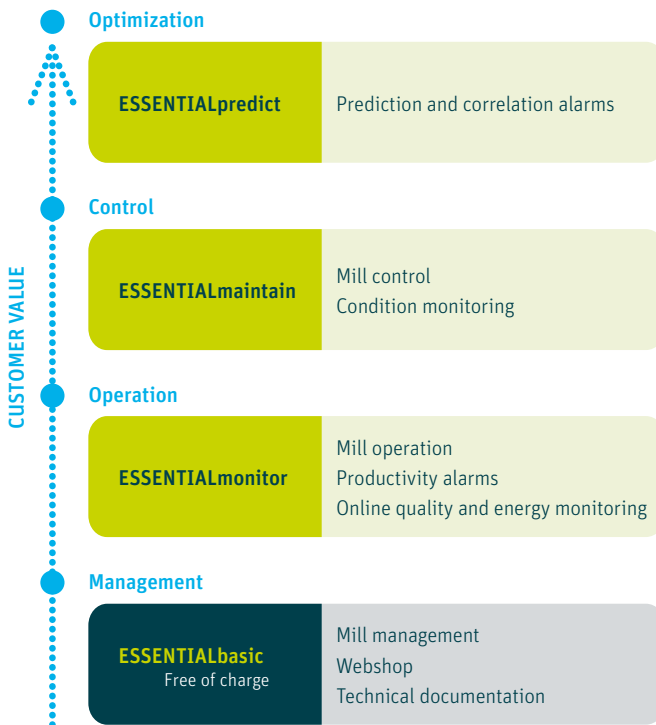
CUSTOMER VALUE

Optimization

ESSENTIALpredict

Prediction and correlation alarms

Control

ESSENTIALmaintain

Mill control
Condition monitoring

Operation

ESSENTIALmonitor

Mill operation
Productivity alarms
Online quality and energy monitoring

Management

ESSENTIALbasic
Free of charge

Mill management
Webshop
Technical documentation